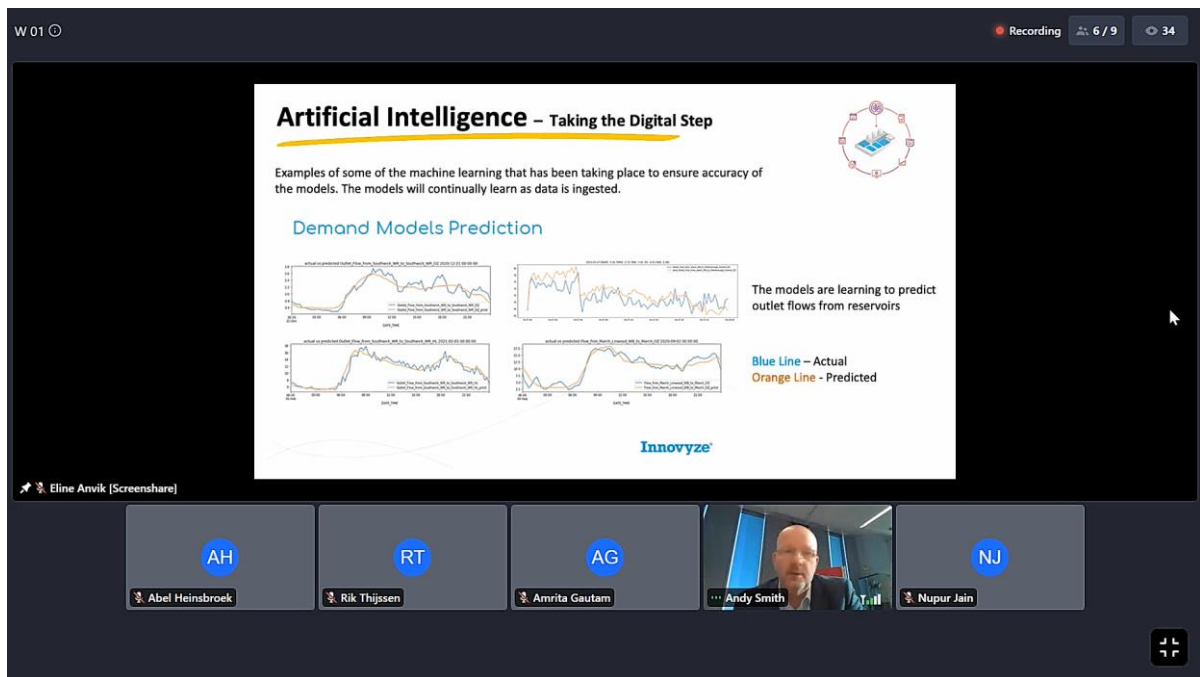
W 01

Recording 6 / 9 34

Artificial Intelligence – Taking the Digital Step

Examples of some of the machine learning that has been taking place to ensure accuracy of the models. The models will continually learn as data is ingested.

Demand Models Prediction

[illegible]

The models are learning to predict outlet flows from reservoirs

Blue Line – Actual
Orange Line - Predicted

Innovyze

Eline Anvik [Screenshare]

AH
Abel Heinsbroek

RT
Rik Thijssen

AG
Amrita Gautam

Andy Smith

NJ
Nupur Jain